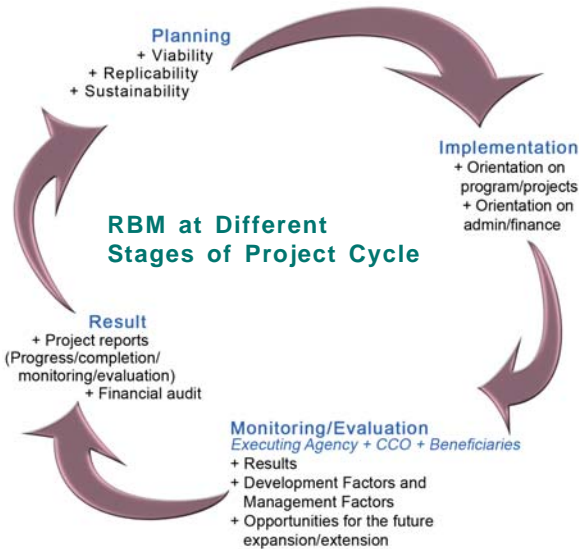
Planning
+ Viability
+ Replicability
+ Sustainability

Implementation
+ Orientation on program/projects
+ Orientation on admin/finance

RBM at Different Stages of Project Cycle

Result
+ Project reports (Progress/completion/ monitoring/evaluation)
+ Financial audit

Monitoring/Evaluation
Executing Agency + CCO + Beneficiaries
+ Results
+ Development Factors and Management Factors
+ Opportunities for the future expansion/extension